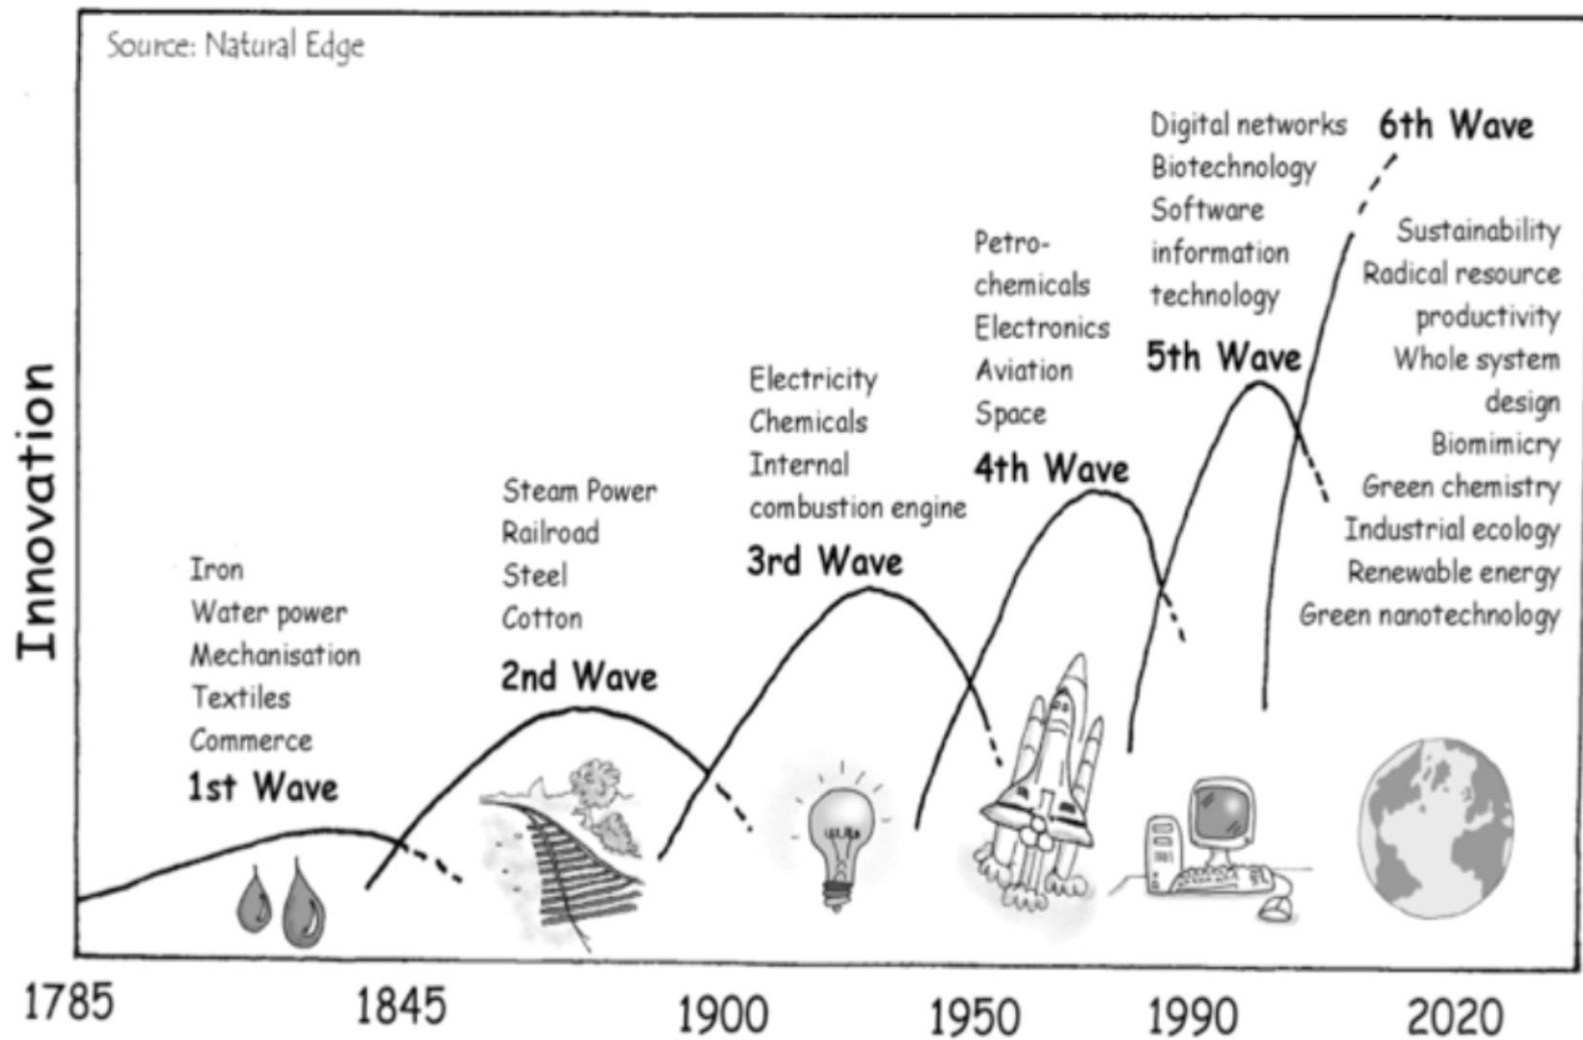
Source: Natural Edge

Innovation

Iron
Water power
Mechanisation
Textiles
Commerce
1st Wave

Steam Power
Railroad
Steel
Cotton
2nd Wave

Electricity
Chemicals
Internal combustion engine
3rd Wave

Petro-chemicals
Electronics
Aviation
Space
4th Wave

Digital networks
Biotechnology
Software
information technology
5th Wave

6th Wave
Sustainability
Radical resource productivity
Whole system design
Biomimicry
Green chemistry
Industrial ecology
Renewable energy
Green nanotechnology

1785
1845
1900
1950
1990
2020